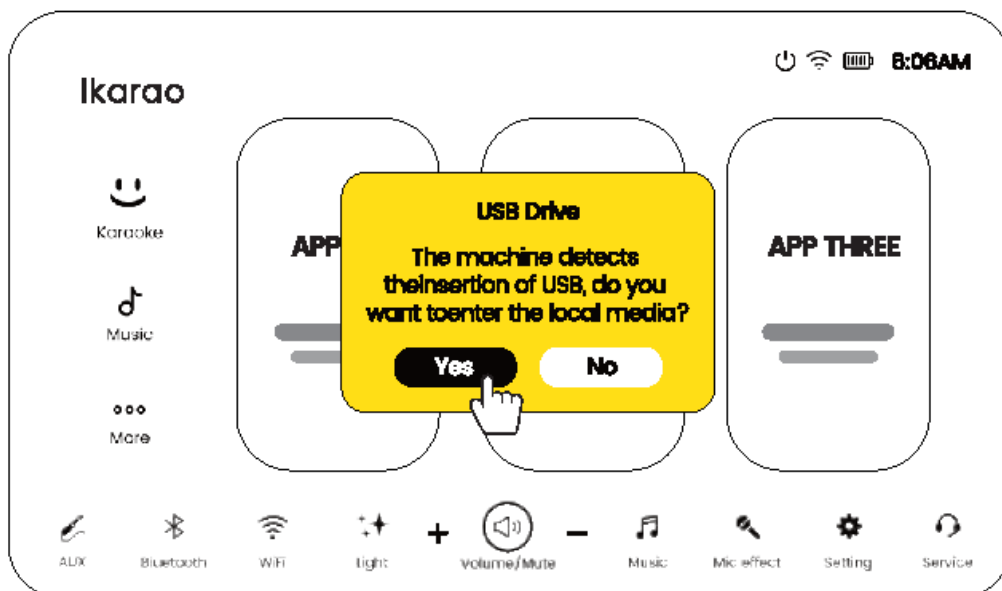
6:06AM

Ikarao

Karaoke

Music

More

APP

USB Drive

The machine detects theinsertion of USB, do you want toenter the local media?

Yes

No

APP THREE

AUX

Bluetooth

WiFi

Light

+

Volume/Mute

–

Music

Mic effect

Setting

Service